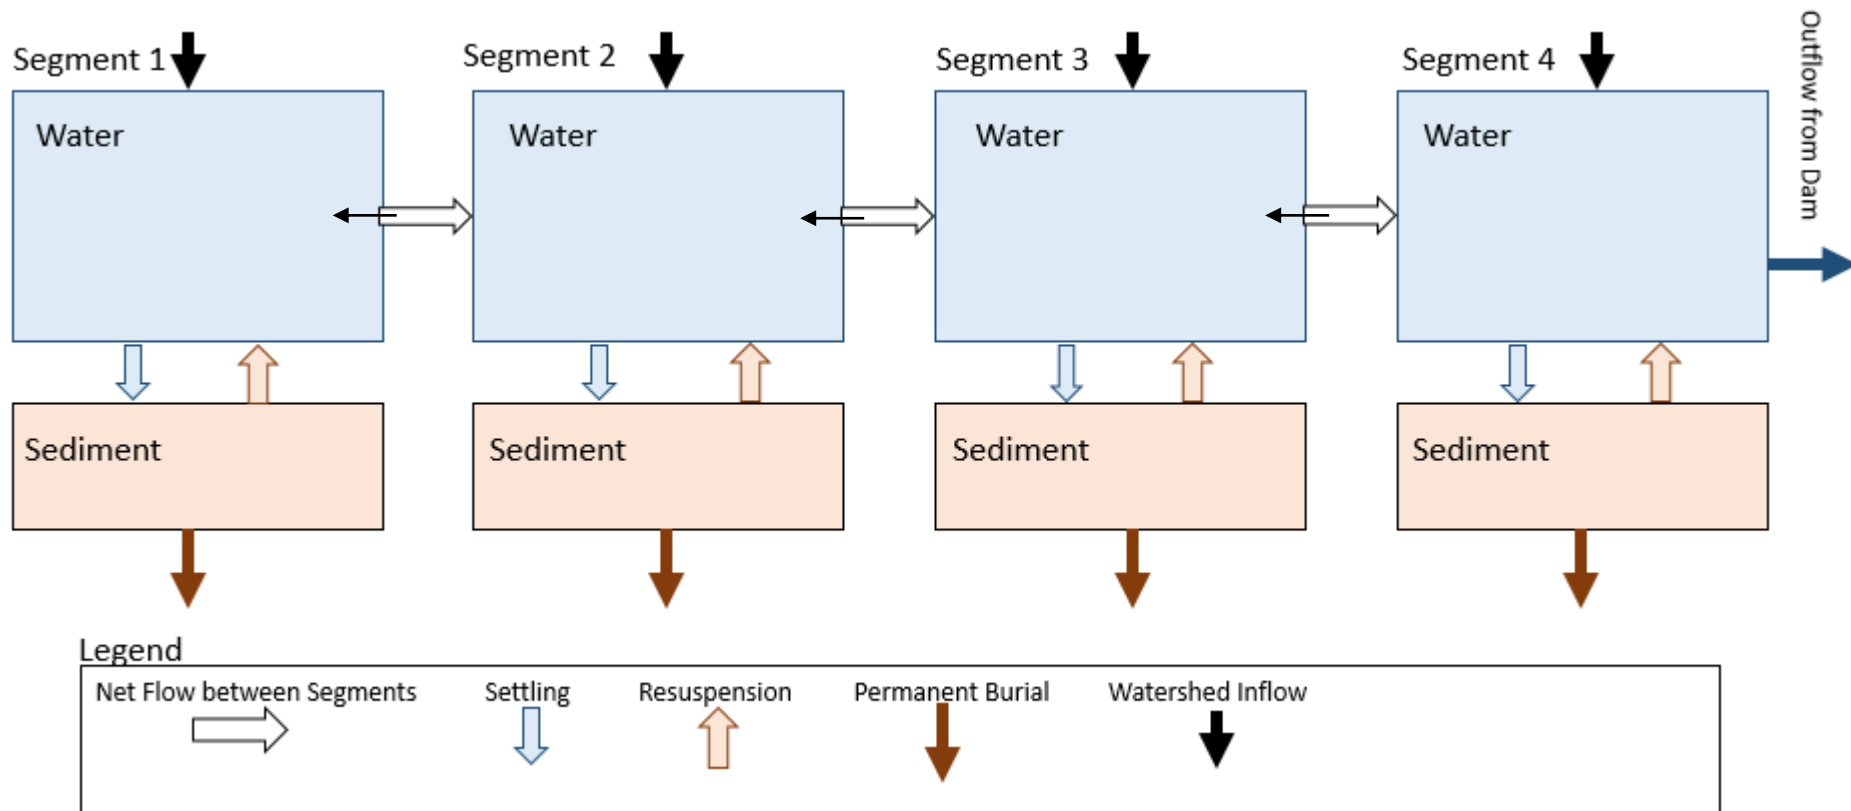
Segment 1

Water

Sediment

Segment 2

Water

Sediment

Segment 3

Water

Sediment

Segment 4

Water

Sediment

Outflow from Dam

Legend

Net Flow between Segments

Settling

Resuspension

Permanent Burial

Watershed Inflow